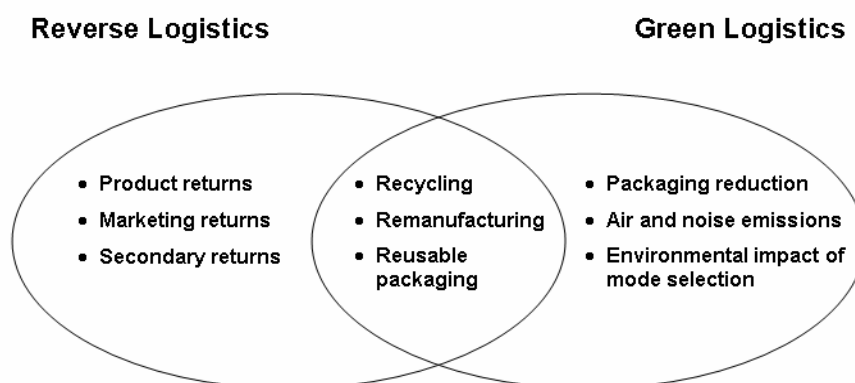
Reverse Logistics

Green Logistics

- Product returns
- Marketing returns
- Secondary returns

- Recycling
- Remanufacturing
- Reusable packaging

- Packaging reduction
- Air and noise emissions
- Environmental impact of mode selection